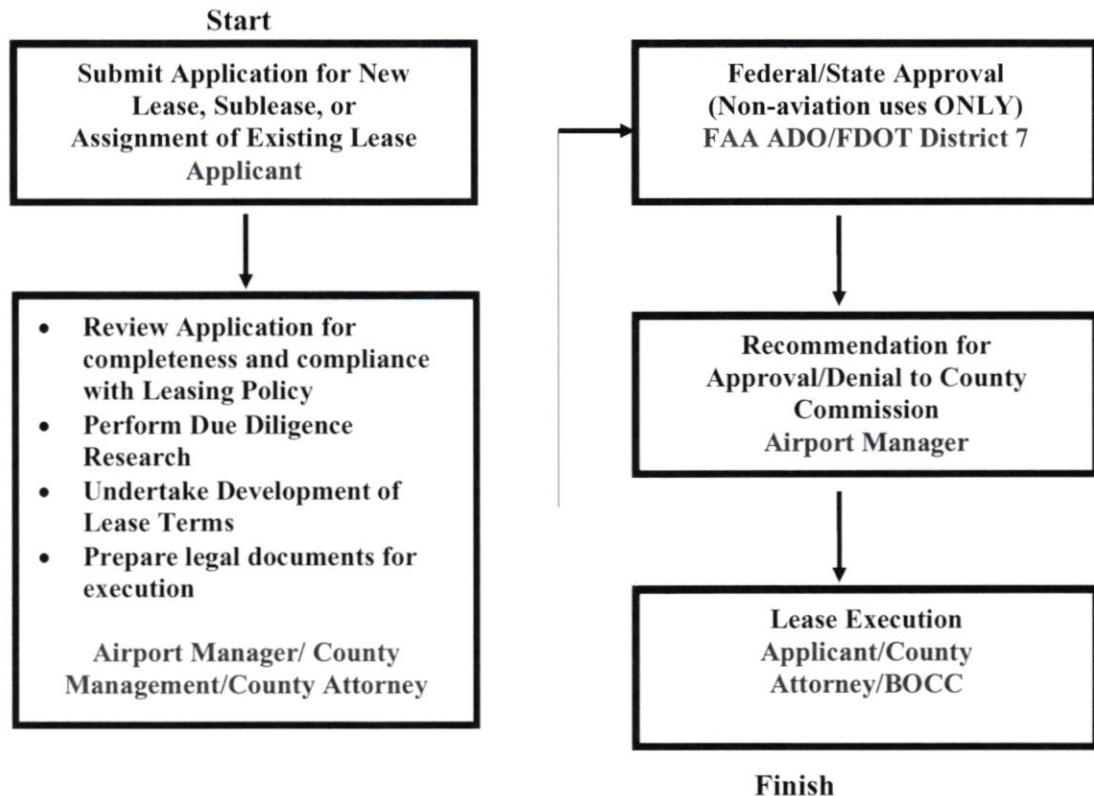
Start

Submit Application for New Lease, Sublease, or Assignment of Existing Lease
Applicant

- Review Application for completeness and compliance with Leasing Policy
- Perform Due Diligence Research
- Undertake Development of Lease Terms
- Prepare legal documents for execution

Airport Manager/ County Management/County Attorney

Federal/State Approval (Non-aviation uses ONLY)
FAA ADO/FDOT District 7

Recommendation for Approval/Denial to County Commission
Airport Manager

Lease Execution
Applicant/County Attorney/BOCC

Finish